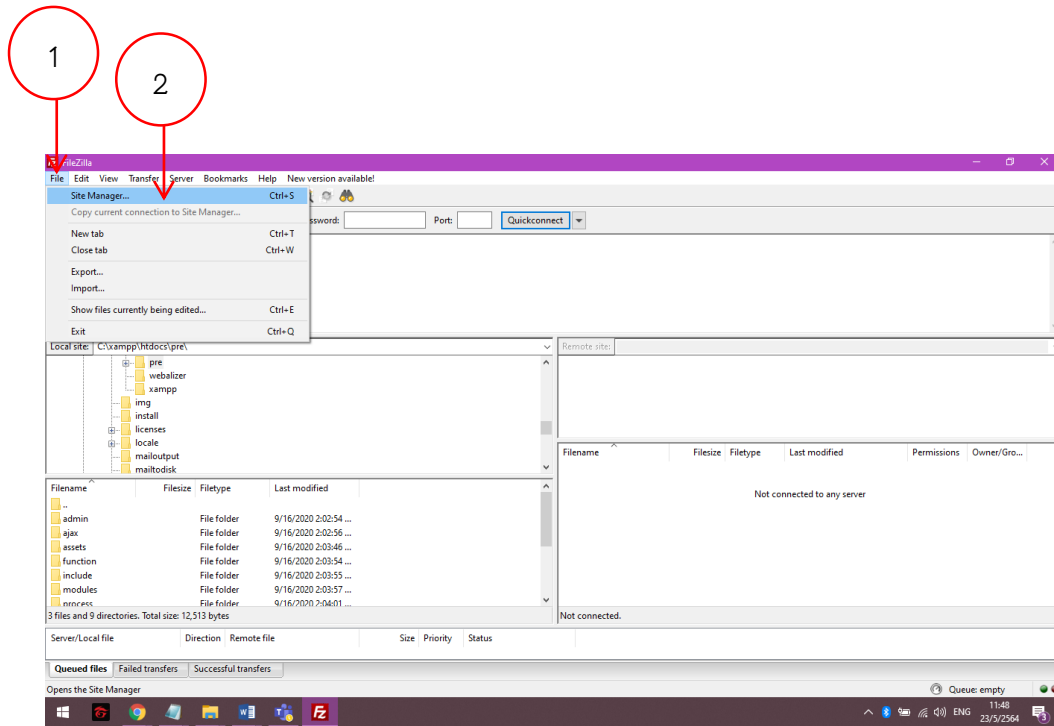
1

2

FileZilla

File Edit View Transfer Server Bookmarks Help New version available!

Site Manager... Ctrl+S
Copy current connection to Site Manager...
New tab Ctrl+T
Close tab Ctrl+W
Export...
Import...
Show files currently being edited... Ctrl+E
Exit Ctrl+Q

assword: Port: Quickconnect

Local site: C:\xampp\htdocs\pre\

pre
webalizer
xampp
img
install
licenses
locale
mailoutput
mailtodisk

Remote site:

| Filename | Filesize | Filetype | Last modified |
|---|---|---|---|
| .. | | | |
| admin | | File folder | 9/16/2020 2:02:54 ... |
| ajax | | File folder | 9/16/2020 2:02:56 ... |
| assets | | File folder | 9/16/2020 2:03:46 ... |
| function | | File folder | 9/16/2020 2:03:54 ... |
| include | | File folder | 9/16/2020 2:03:55 ... |
| modules | | File folder | 9/16/2020 2:03:57 ... |
| process | | File folder | 9/16/2020 2:04:01 ... |

3 files and 9 directories. Total size: 12,513 bytes

| Filename | Filesize | Filetype | Last modified | Permissions | Owner/Gro... |
|---|---|---|---|---|---|

Not connected to any server

Not connected.

Server/Local file Direction Remote file Size Priority Status

Queued files Failed transfers Successful transfers

Opens the Site Manager

Queue: empty

ENG 11:48 23/5/2564